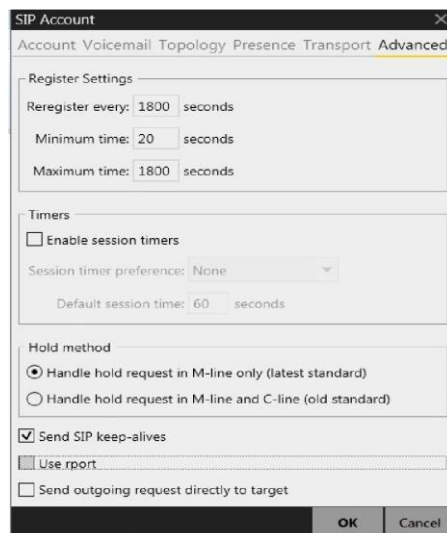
SIP Account
×
Account Voicemail Topology Presence Transport Advanced

Register Settings
Reregister every: 1800 seconds
Minimum time: 20 seconds
Maximum time: 1800 seconds

Timers
Enable session timers
Session timer preference: None
Default session time: 60 seconds

Hold method
Handle hold request in M-line only (latest standard)
Handle hold request in M-line and C-line (old standard)

Send SIP keep-alives
Use rport
Send outgoing request directly to target

OK
Cancel